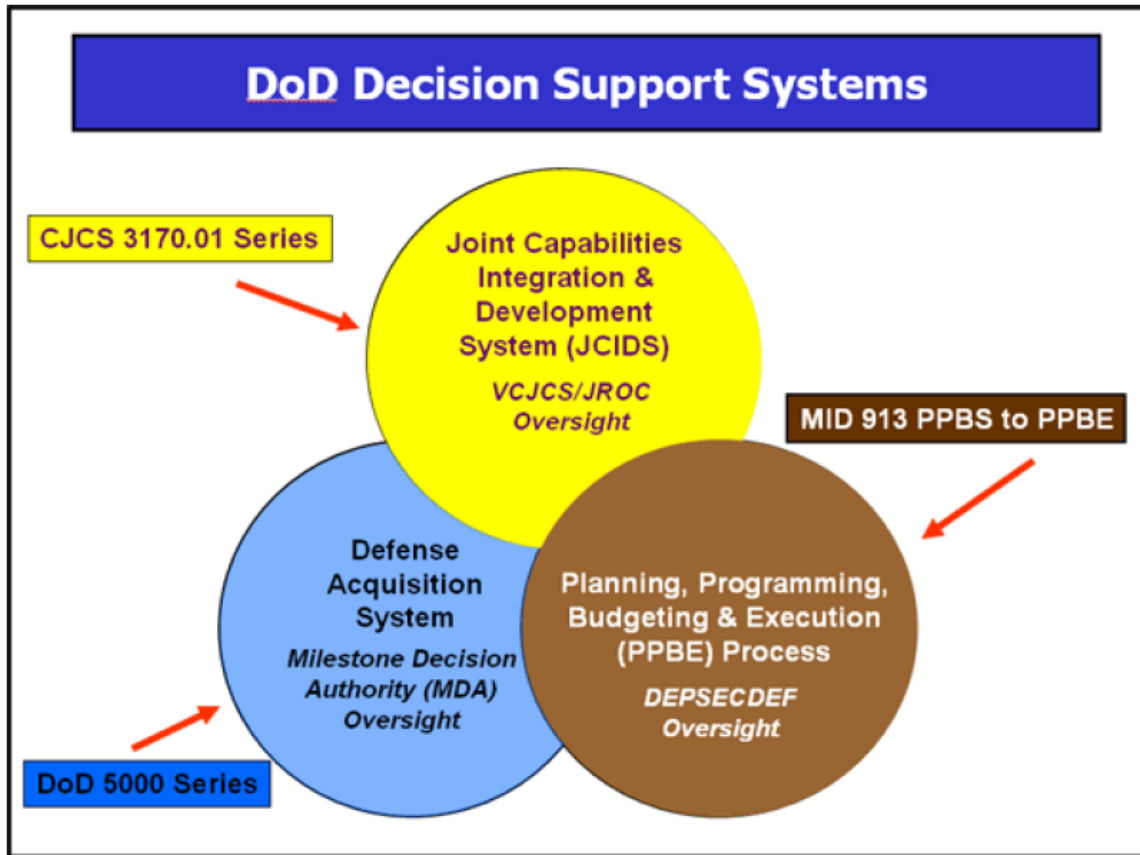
DoD Decision Support Systems

CJCS 3170.01 Series

Joint Capabilities Integration & Development System (JCIDS)

VCJCS/JROC Oversight

MID 913 PPBS to PPBE

Defense Acquisition System

Milestone Decision Authority (MDA) Oversight

Planning, Programming, Budgeting & Execution (PPBE) Process

DEPSECDEF Oversight

DoD 5000 Series